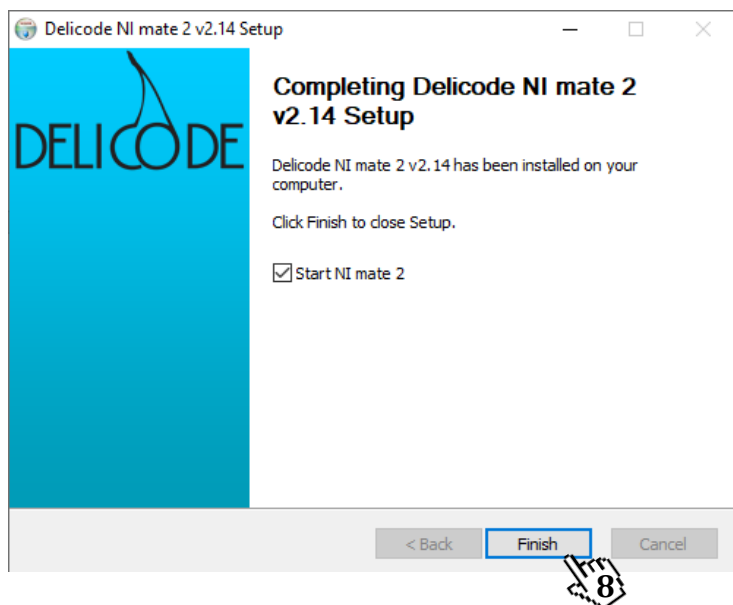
Delicode NI mate 2 v2.14 Setup

DELICODE

Completing Delicode NI mate 2 v2.14 Setup

Delicode NI mate 2 v2.14 has been installed on your computer.

Click Finish to close Setup.

Start NI mate 2

< Back

Finish

Cancel

8